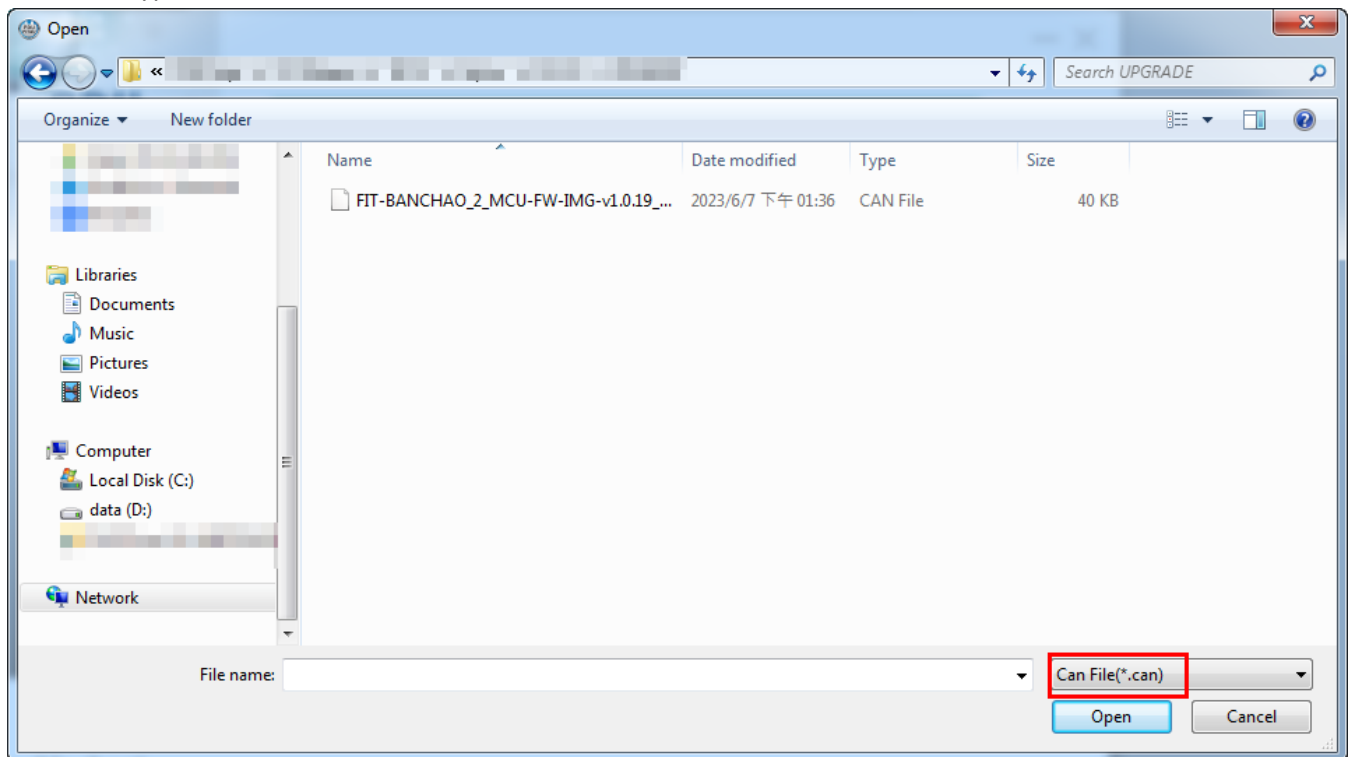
Open

«

Search UPGRADE

Organize ▾ New folder

Libraries
Documents
Music
Pictures
Videos

Computer
Local Disk (C:)
data (D:)

Network

| Name | Date modified | Type | Size |
|---|---|---|---|
| FIT-BANCHAO_2_MCU-FW-IMG-v1.0.19_... | 2023/6/7 下午 01:36 | CAN File | 40 KB |

File name:

Can File(*.can)

Open

Cancel